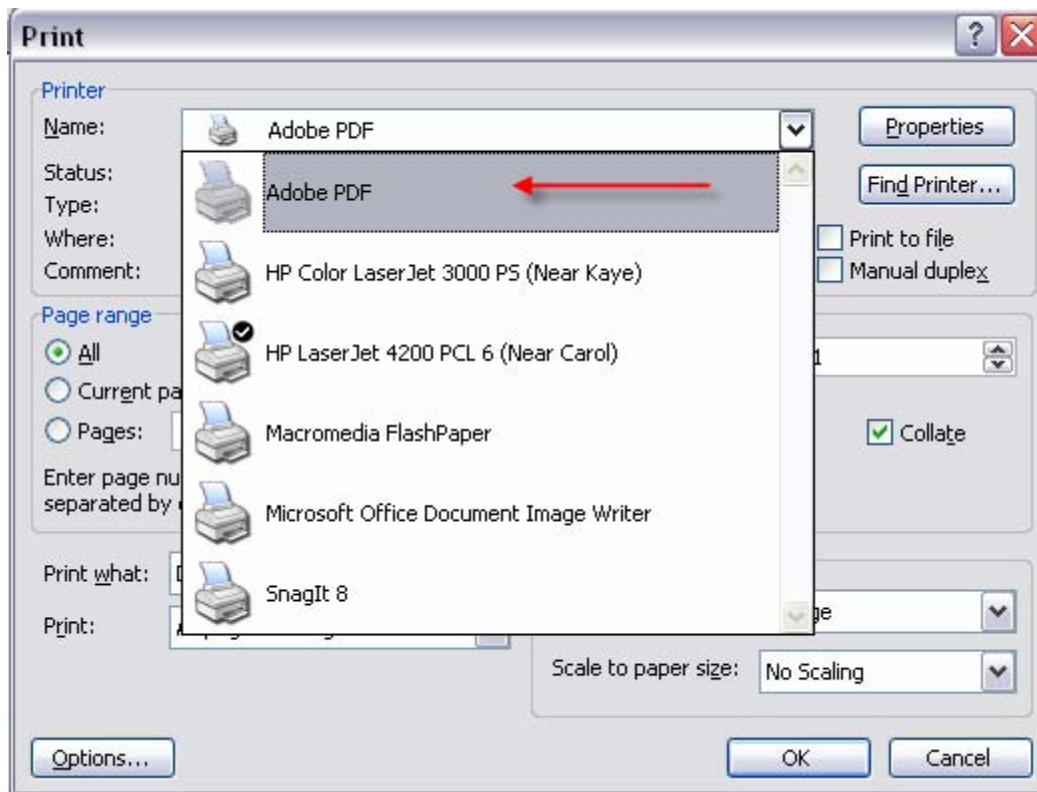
Print

Printer
Name: Adobe PDF
Properties
Status:
Type:
Where:
Comment:
Find Printer...
Print to file
Manual duplex

Adobe PDF
HP Color LaserJet 3000 PS (Near Kaye)
HP LaserJet 4200 PCL 6 (Near Carol)
Macromedia FlashPaper
Microsoft Office Document Image Writer
SnagIt 8

Page range
All
Current pa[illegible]
Pages:
Enter page nu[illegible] separated by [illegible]

1
Collate

Print what: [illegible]
Print: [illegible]

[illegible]ge
Scale to paper size: No Scaling

Options...
OK
Cancel